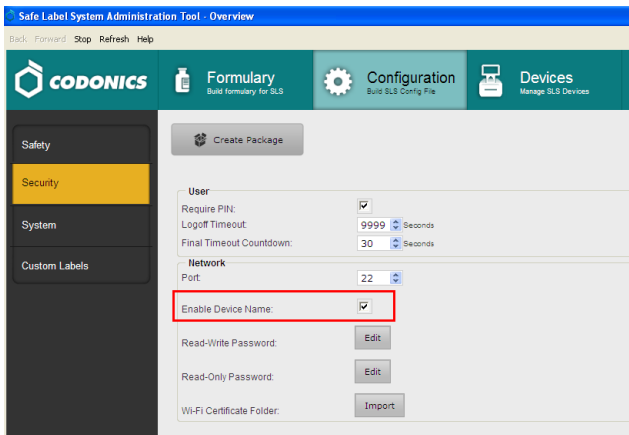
Safe Label System Administration Tool - Overview

Back Forward Stop Refresh Help

CODONICS

Formulary
Build formulary for SLS

Configuration
Build SLS Config File

Devices
Manage SLS Devices

Safety

Security

System

Custom Labels

Create Package

User

Require PIN:

Logoff Timeout: 9999 Seconds

Final Timeout Countdown: 30 Seconds

Network

Port: 22

Enable Device Name:

Read-Write Password: Edit

Read-Only Password: Edit

Wi-Fi Certificate Folder: Import